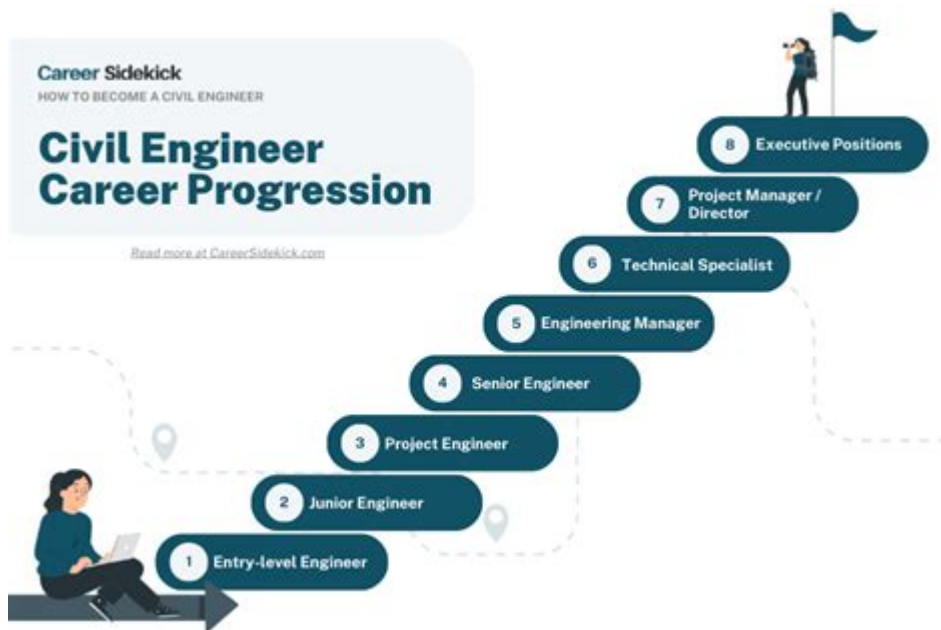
Career Sidekick
HOW TO BECOME A CIVIL ENGINEER

Civil Engineer Career Progression

Read more at CareerSidekick.com

8 Executive Positions

7 Project Manager / Director

6 Technical Specialist

5 Engineering Manager

4 Senior Engineer

3 Project Engineer

2 Junior Engineer

1 Entry-level Engineer